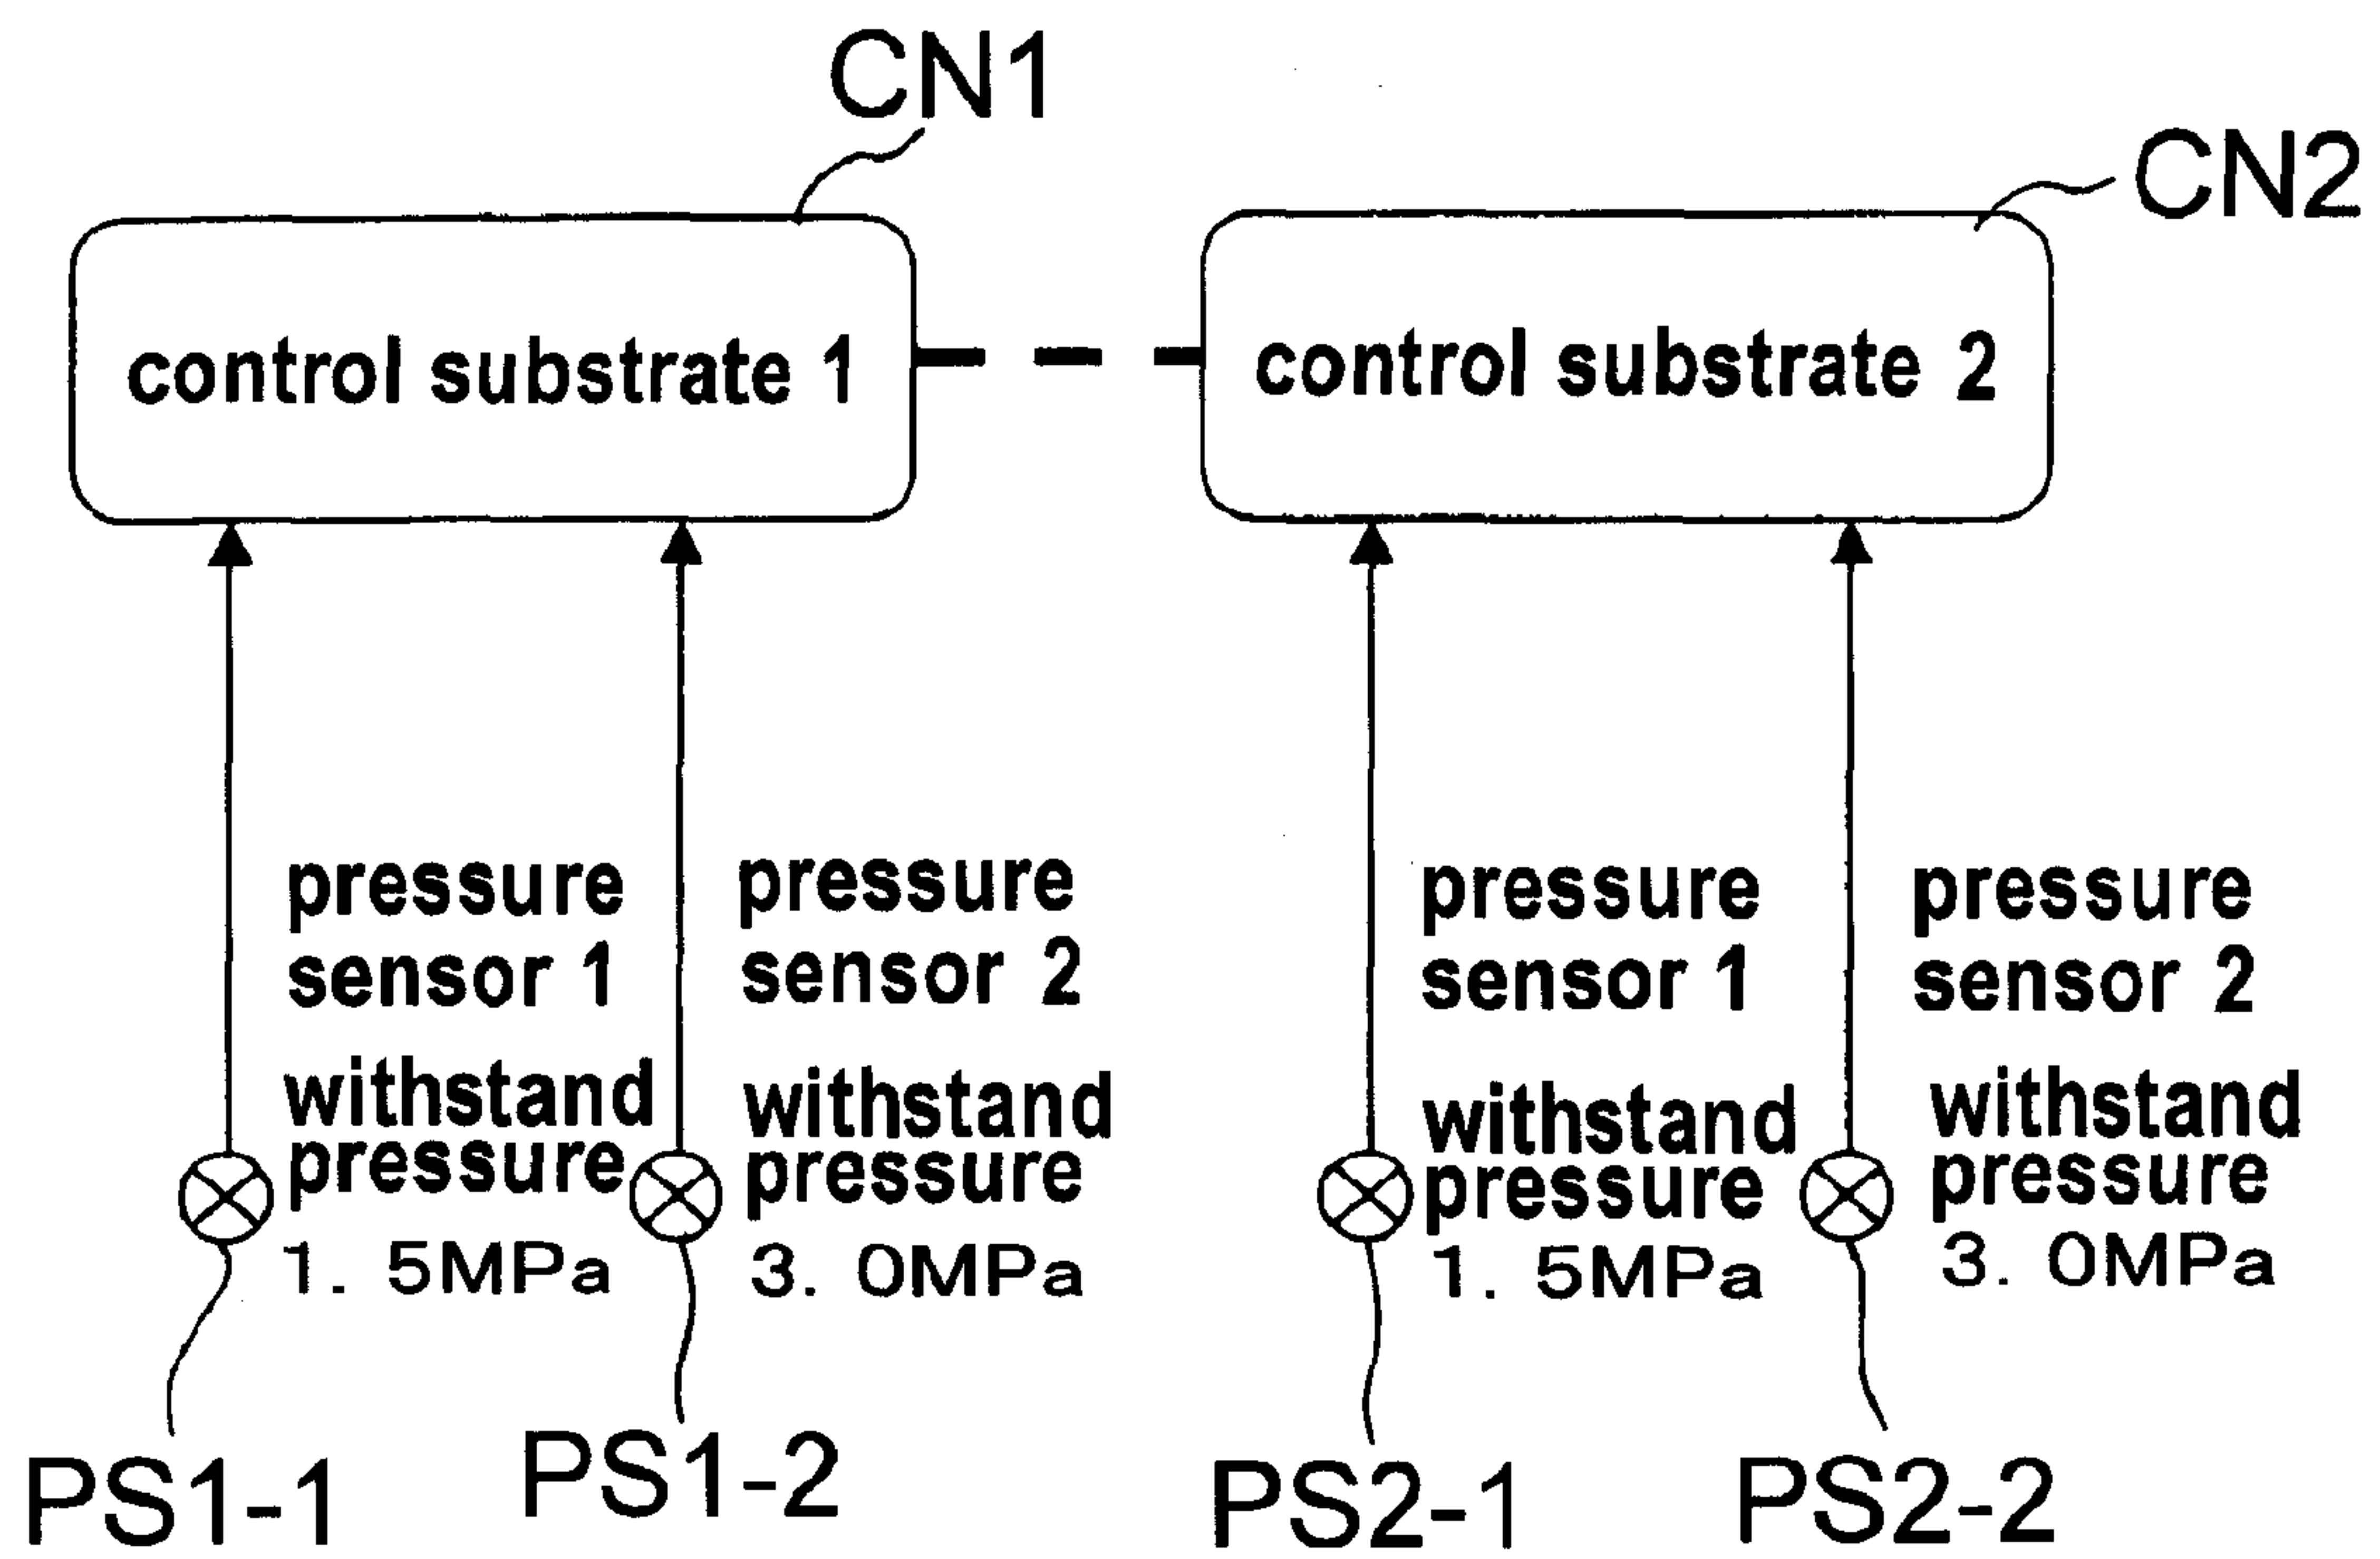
CN1

CN2

control substrate 1

control substrate 2

pressure sensor 1
withstand pressure
1. 5MPa

pressure sensor 2
withstand pressure
3. 0MPa

pressure sensor 1
withstand pressure
1. 5MPa

pressure sensor 2
withstand pressure
3. 0MPa

PS1-1

PS1-2

PS2-1

PS2-2